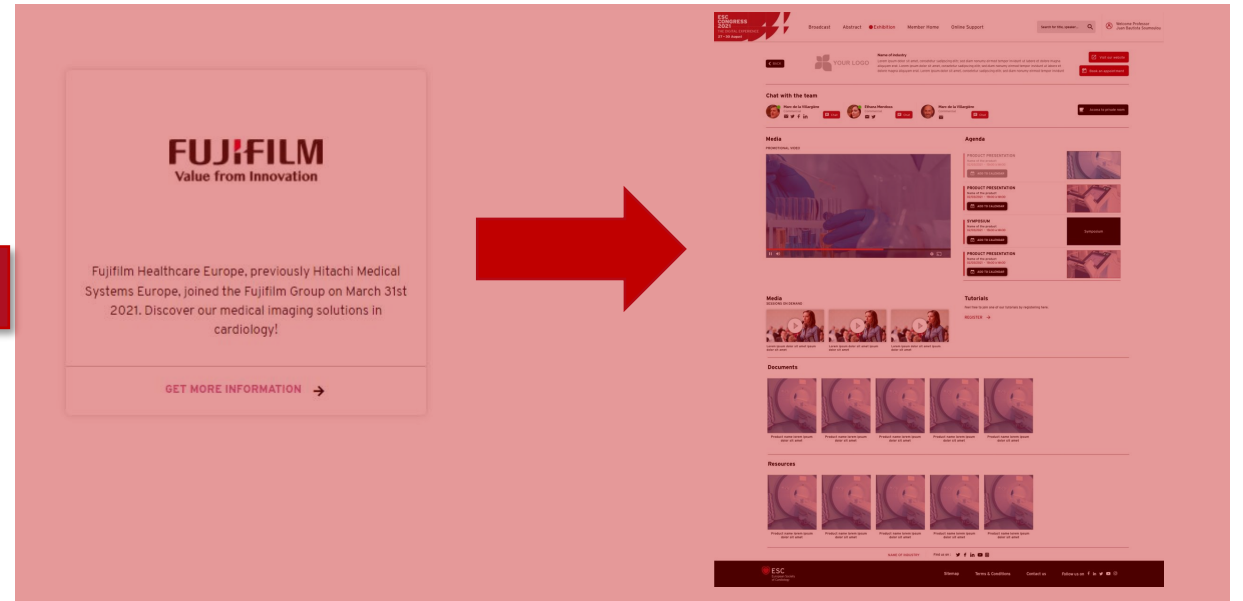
FUJIFILM
Value from Innovation

Fujifilm Healthcare Europe, previously Hitachi Medical Systems Europe, joined the Fujifilm Group on March 31st 2021. Discover our medical imaging solutions in cardiology!

GET MORE INFORMATION

ESC CONGRESS 2021
Broadcast Abstract Exhibition Member Home Online Support
Search for this... 
Welcome Professor

BACK
YOUR LOGO
Name of industry
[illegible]
Visit our website
Book an appointment

Chat with the team
Marc de la Villarglen
Silvana Martinez
Marc de la Villarglen
Chat
Chat
Chat
Access to private room

Media
PROMOTIONAL VIDEO

Agenda
PRODUCT PRESENTATION
ADD TO CALENDAR
PRODUCT PRESENTATION
ADD TO CALENDAR
SYMPOSIUM
ADD TO CALENDAR
Symposium
PRODUCT PRESENTATION
ADD TO CALENDAR

Media
SESSIONS ON DEMAND

Tutorials
REGISTER

Documents
Product name lorem ipsum dolor sit amet
Product name lorem ipsum dolor sit amet
Product name lorem ipsum dolor sit amet
Product name lorem ipsum dolor sit amet
Product name lorem ipsum dolor sit amet

Resources
Product name lorem ipsum dolor sit amet
Product name lorem ipsum dolor sit amet
Product name lorem ipsum dolor sit amet
Product name lorem ipsum dolor sit amet
Product name lorem ipsum dolor sit amet

NAME OF INDUSTRY
Find us on

ESC
Sitemap Terms & Conditions Contact us Follow us on